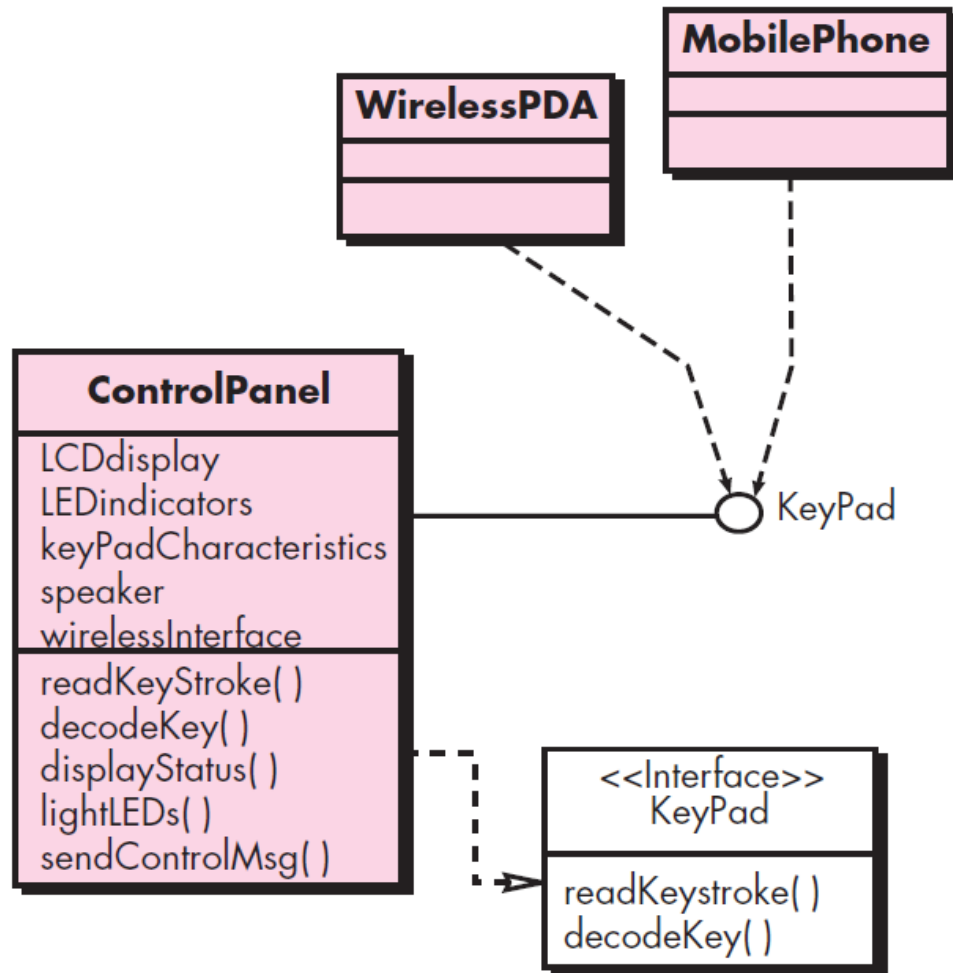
MobilePhone

WirelessPDA

ControlPanel

LCDdisplay
LEDindicators
keyPadCharacteristics
speaker
wirelessInterface

readKeyStroke( )
decodeKey( )
displayStatus( )
lightLEDs( )
sendControlMsg( )

KeyPad

<<Interface>>
KeyPad

readKeystroke( )
decodeKey( )